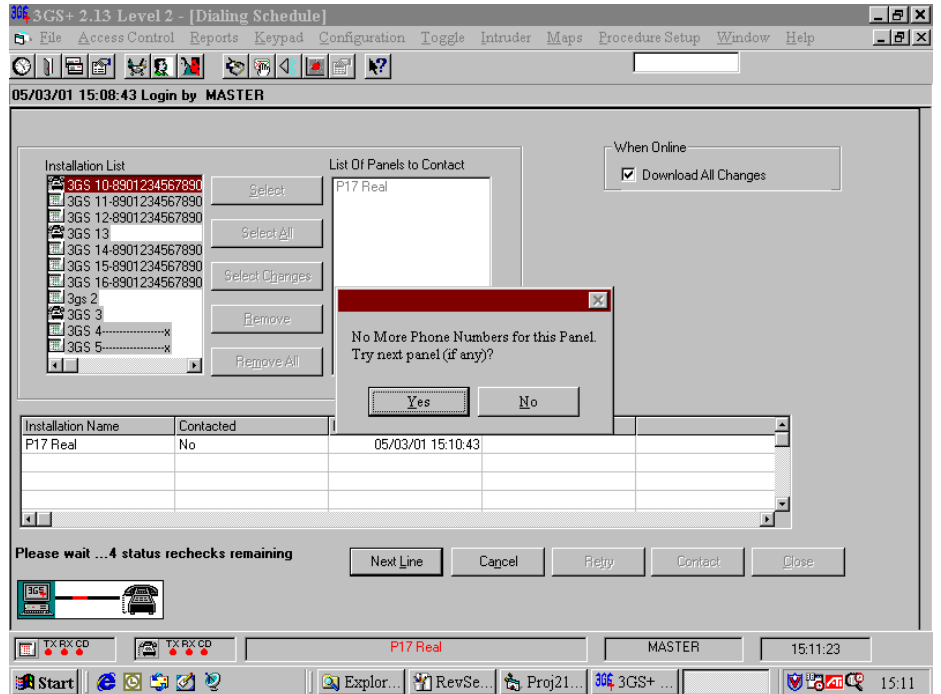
3GS+ 2.13 Level 2 - [Dialing Schedule]
File Access Control Reports Keypad Configuration Toggle Intruder Maps Procedure Setup Window Help

05/03/01 15:08:43 Login by MASTER

Installation List
3GS 10-8901234567890
3GS 11-8901234567890
3GS 12-8901234567890
3GS 13
3GS 14-8901234567890
3GS 15-8901234567890
3GS 16-8901234567890
3gs 2
3GS 3
3GS 4-------------------x
3GS 5-------------------x

Select
Select All
Select Changes
Remove
Remove All

List Of Panels to Contact
P17 Real

When Online
Download All Changes

No More Phone Numbers for this Panel.
Try next panel (if any)?
Yes
No

| Installation Name | Contacted | | | |
|---|---|---|---|---|
| P17 Real | No | 05/03/01 15:10:43 | | |

Please wait ...4 status rechecks remaining

Next Line
Cancel
Retry
Contact
Close

3GS

TX RX CD
TX RX CD
P17 Real
MASTER
15:11:23

Start
Explor...
RevSe...
Proj21...
3GS+ ...
15:11